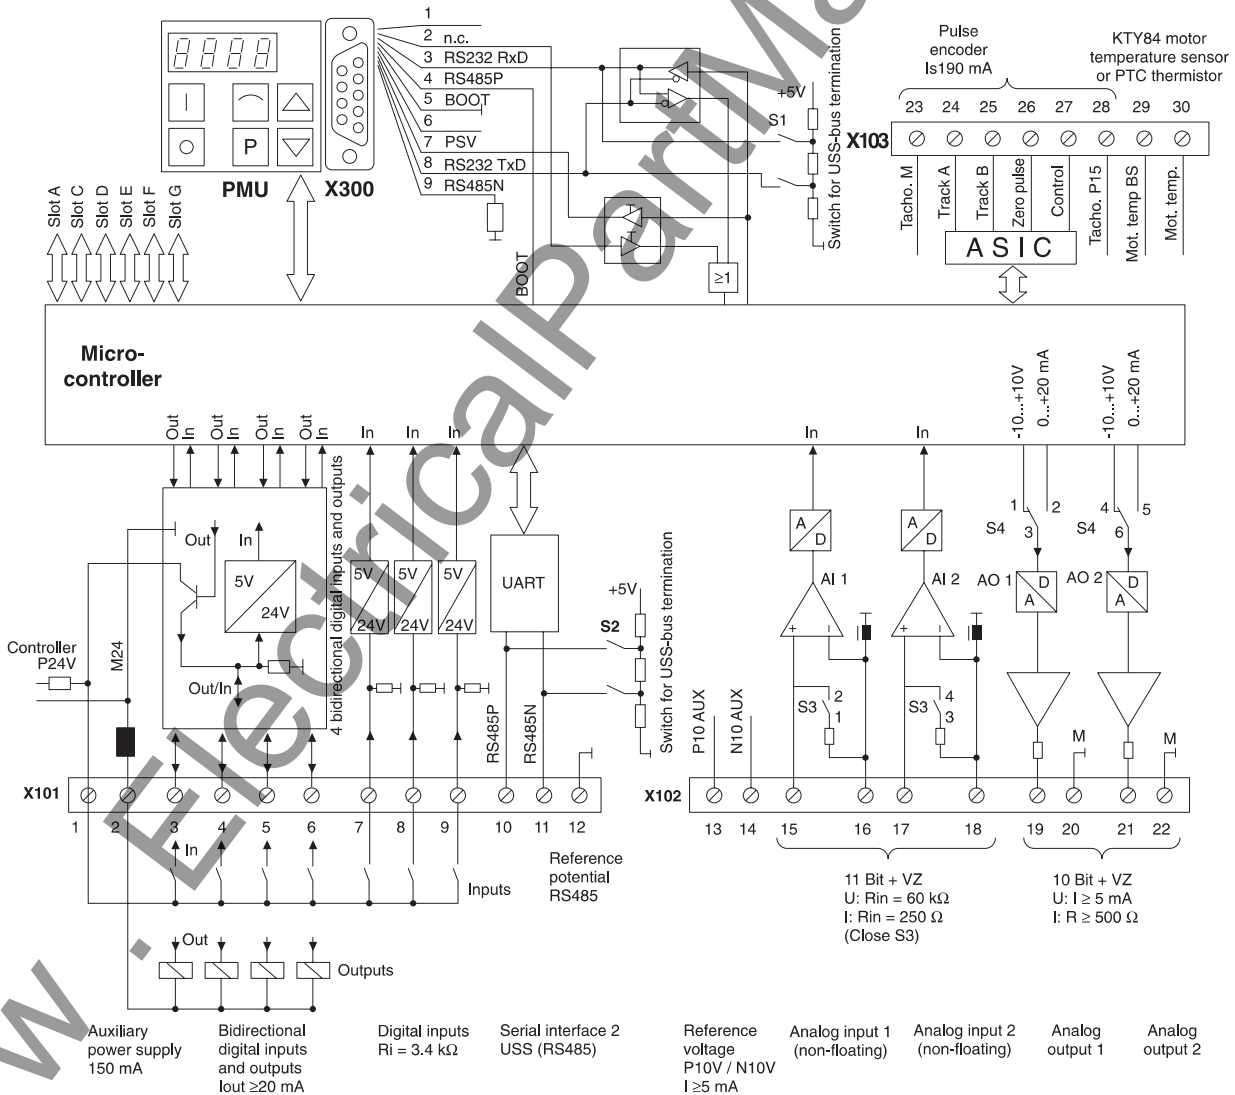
8888

PMU

X300

1
2 n.c.
3 RS232 RxD
4 RS485P
5 BOOT
6
7 PSV
8 RS232 TxD
9 RS485N

+5V
S1
Switch for USS-bus termination

≥1

BOOT

Pulse encoder Is190 mA

KTY84 motor temperature sensor or PTC thermistor

23 24 25 26 27 28 29 30

X103

Tacho. M
Track A
Track B
Zero pulse
Control
Tacho. P15
Mot. temp BS
Mot. temp.

A S I C

Slot A
Slot C
Slot D
Slot E
Slot F
Slot G

Micro-
controller

Out In Out In Out In Out In
In In In

In In

-10...+10V 0...+20 mA
-10...+10V 0...+20 mA

4 bidirectional digital inputs and outputs

Out
In
5V
24V
5V 24V
5V 24V
5V 24V

UART

+5V
S2
Switch for USS-bus termination

Controller P24V

M24

Out/In

RS485P
RS485N

A D
AI 1
A D
AI 2

S3 2 1
S3 4 3

S4 1 2 3
S4 4 5 6

AO 1 D A
AO 2 D A

P10 AUX
N10 AUX

M
M

X101
1 2 3 4 5 6 7 8 9 10 11 12

X102
13 14 15 16 17 18 19 20 21 22

In

Inputs

Reference potential RS485

11 Bit + VZ
U: Rin = 60 kΩ
I: Rin = 250 Ω
(Close S3)

10 Bit + VZ
U: I ≥ 5 mA
I: R ≥ 500 Ω

Out
Outputs

Auxiliary power supply 150 mA

Bidirectional digital inputs and outputs Iout ≥20 mA

Digital inputs Ri = 3.4 kΩ

Serial interface 2 USS (RS485)

Reference voltage P10V / N10V I ≥5 mA

Analog input 1 (non-floating)

Analog input 2 (non-floating)

Analog output 1

Analog output 2

www.ElectricalPartManuals